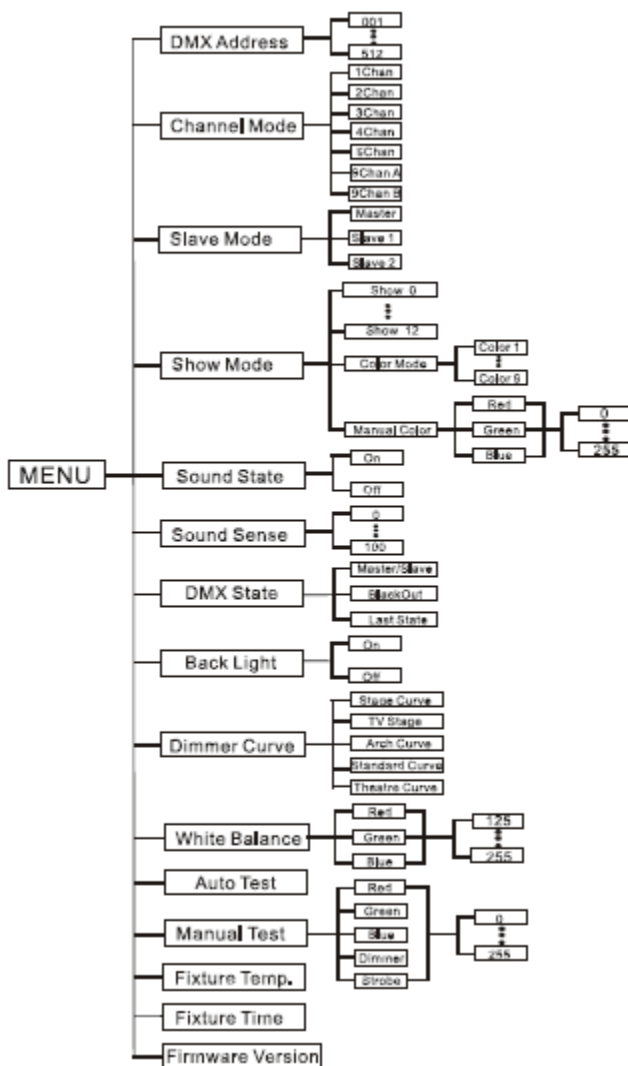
MENU

DMX Address
001
512

Channel Mode
1Chan
2Chan
3Chan
4Chan
5Chan
9Chan A
9Chan B

Slave Mode
Master
Slave 1
Slave 2

Show Mode
Show 0
Show 12
Color Mode
Color 1
Color 8
Manual Color
Red
Green
Blue
0
255

Sound State
On
Off

Sound Sense
0
100

DMX State
Master/Slave
BlackOut
Last State

Back Light
On
Off

Dimmer Curve
Stage Curve
TV Stage
Arch Curve
Standard Curve
Theatre Curve

White Balance
Red
Green
Blue
125
255

Auto Test

Manual Test
Red
Green
Blue
Dimmer
Strobe
0
255

Fixture Temp.

Fixture Time

Firmware Version